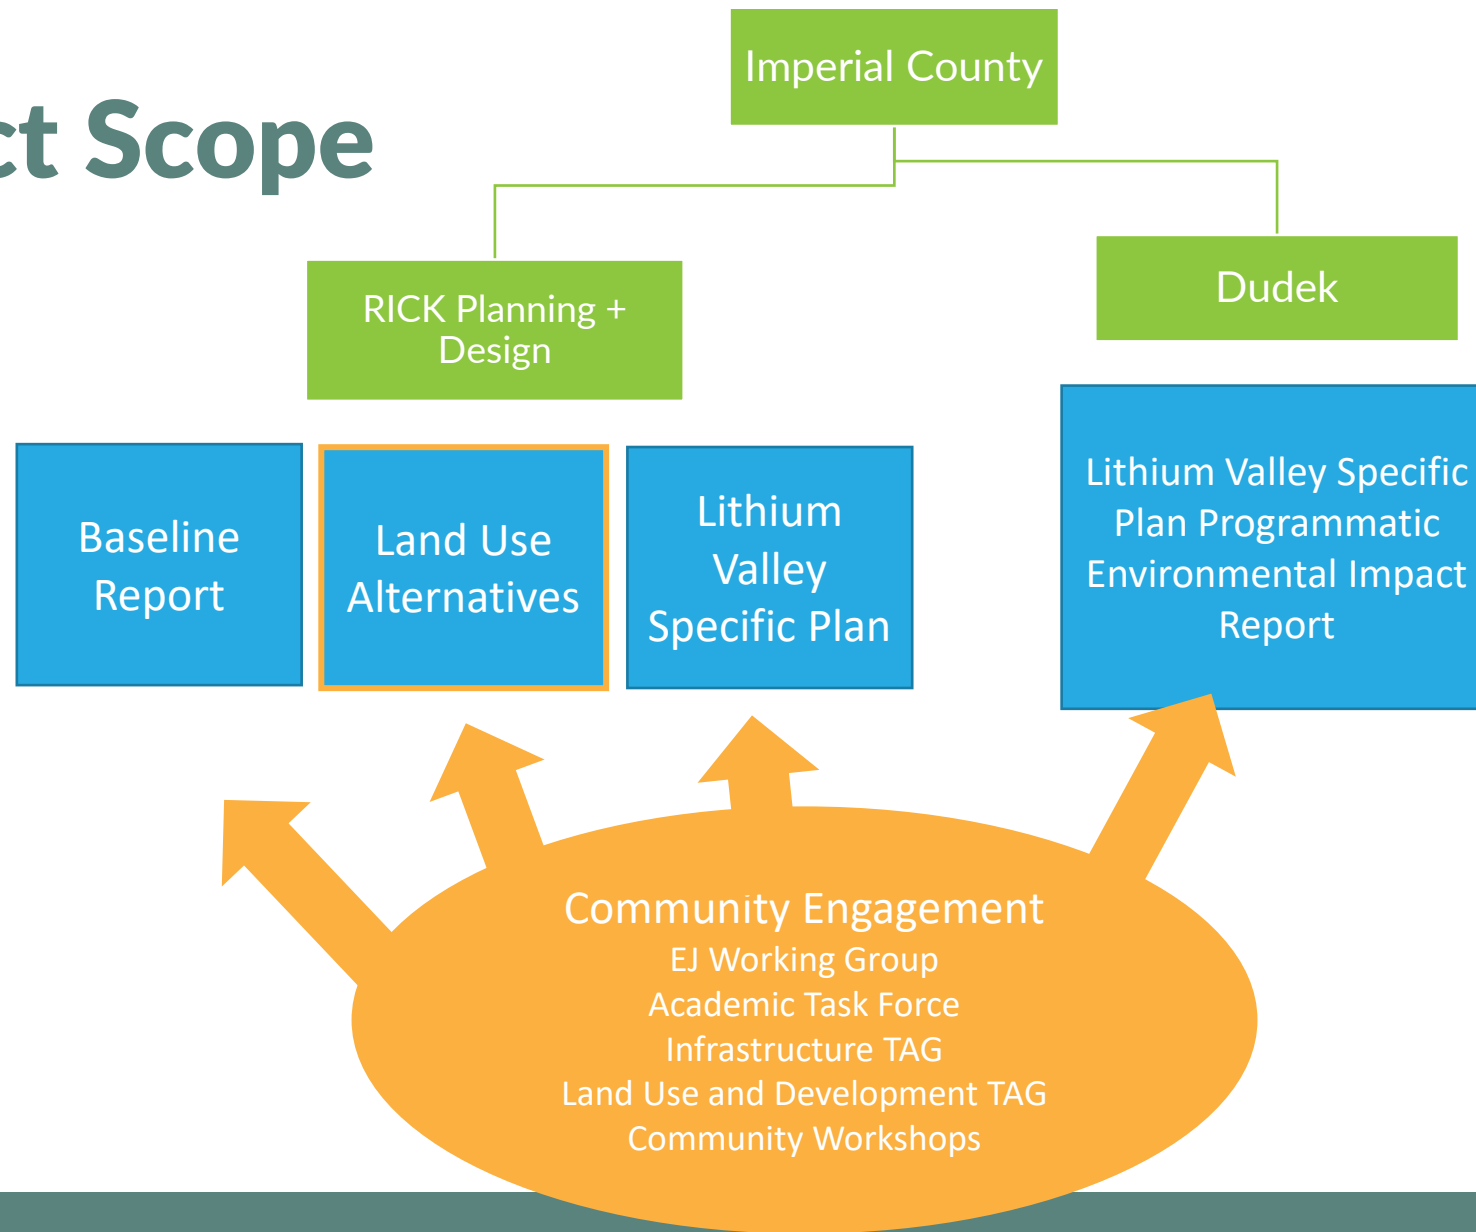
ct Scope

Imperial County

RICK Planning + Design

Dudek

Baseline Report

Land Use Alternatives

Lithium Valley Specific Plan

Lithium Valley Specific Plan Programmatic Environmental Impact Report

Community Engagement
EJ Working Group
Academic Task Force
Infrastructure TAG
Land Use and Development TAG
Community Workshops